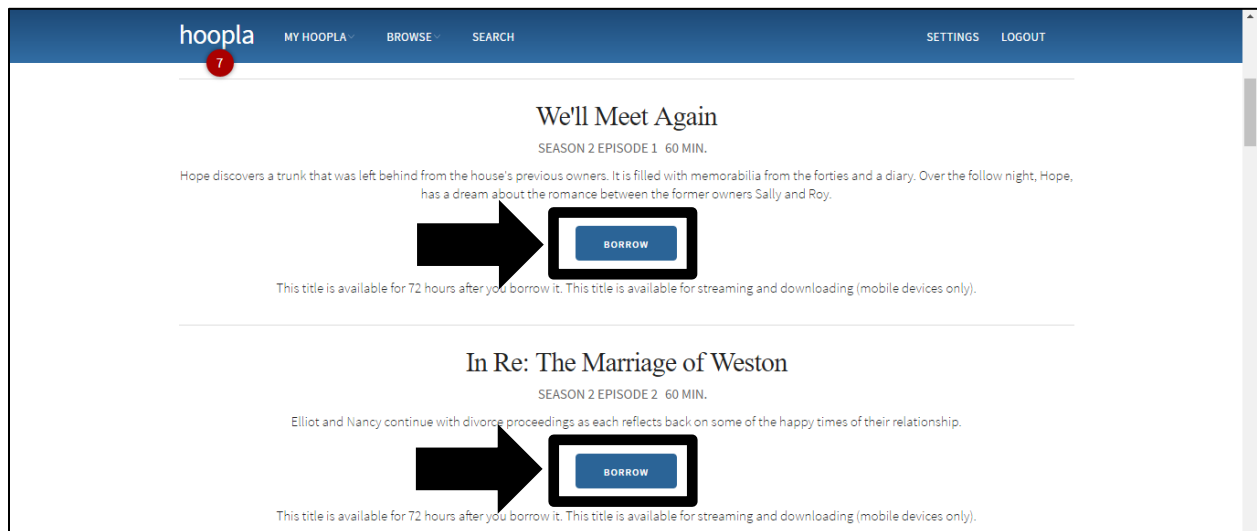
hoopla
7
MY HOOPLA
BROWSE
SEARCH
SETTINGS
LOGOUT

We'll Meet Again

SEASON 2 EPISODE 1 60 MIN.

Hope discovers a trunk that was left behind from the house's previous owners. It is filled with memorabilia from the forties and a diary. Over the follow night, Hope, has a dream about the romance between the former owners Sally and Roy.

BORROW

This title is available for 72 hours after you borrow it. This title is available for streaming and downloading (mobile devices only).

In Re: The Marriage of Weston

SEASON 2 EPISODE 2 60 MIN.

Elliot and Nancy continue with divorce proceedings as each reflects back on some of the happy times of their relationship.

BORROW

This title is available for 72 hours after you borrow it. This title is available for streaming and downloading (mobile devices only).